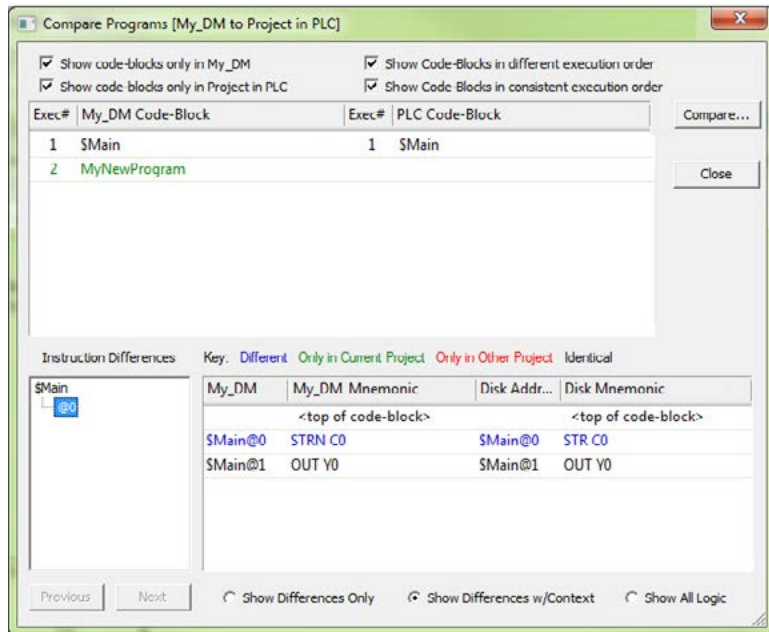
Compare Programs [My_DM to Project in PLC]

Show code-blocks only in My_DM
Show code blocks only in Project in PLC
Show Code-Blocks in different execution order
Show Code Blocks in consistent execution order

| Exec# | My_DM Code-Block | Exec# | PLC Code-Block |
|---|---|---|---|
| 1 | $Main | 1 | $Main |
| 2 | MyNewProgram | | |

Compare...
Close

Instruction Differences
Key: Different Only in Current Project Only in Other Project Identical

$Main
@0

| My_DM | My_DM Mnemonic | Disk Addr... | Disk Mnemonic |
|---|---|---|---|
| | <top of code-block> | | <top of code-block> |
| $Main@0 | STRN C0 | $Main@0 | STR C0 |
| $Main@1 | OUT Y0 | $Main@1 | OUT Y0 |

Previous
Next
Show Differences Only
Show Differences w/Context
Show All Logic